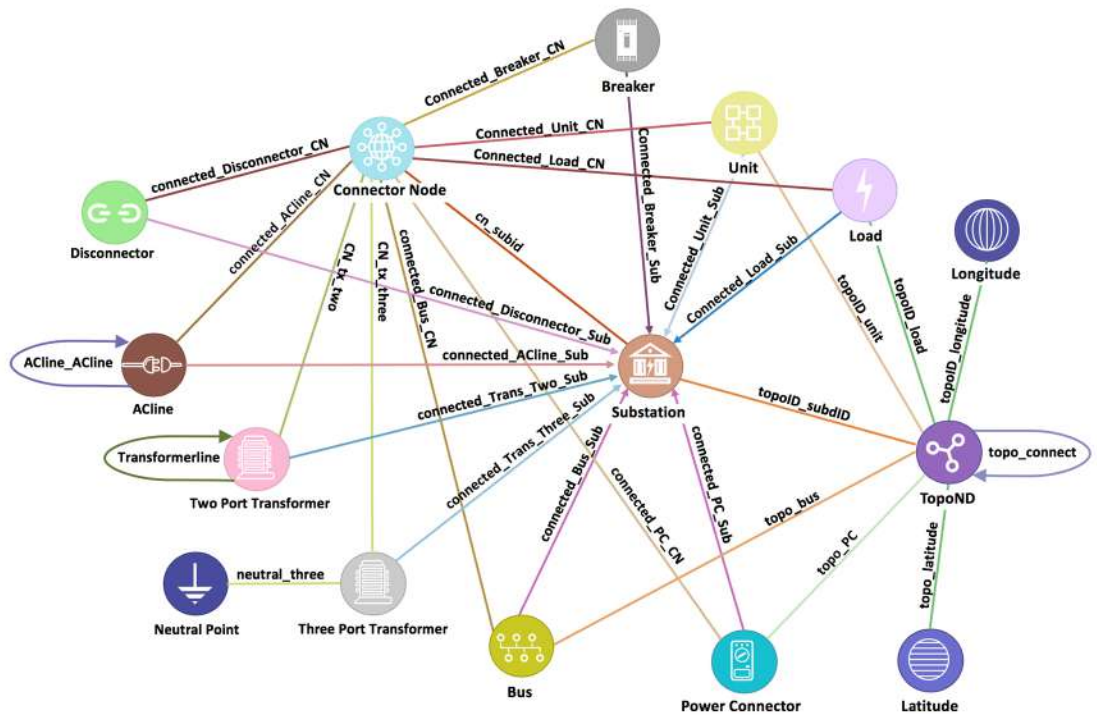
Breaker
Connected_Breaker_CN
Unit
Connected_Unit_CN
Connected_Load_CN
Connector Node
connected_Disconnector_CN
Load
Disconnector
connected_ACline_CN
CN_tx_two
CN_tx_three
connected_Bus_CN
cn_subid
Connected_Breaker_Sub
Connected_Unit_Sub
Connected_Load_Sub
topoID_unit
topoID_load
topoID_longitude
Longitude
connected_Disconnector_Sub
ACline_ACline
connected_ACline_Sub
ACline
Substation
topoID_subdID
connected_Trans_Two_Sub
Transformerline
connected_Trans_Three_Sub
connected_PC_Sub
TopoND
topo_connect
Two Port Transformer
connected_Bus_Sub
connected_PC_CN
topo_bus
topo_PC
topo_latitude
neutral_three
Neutral Point
Three Port Transformer
Bus
Power Connector
Latitude